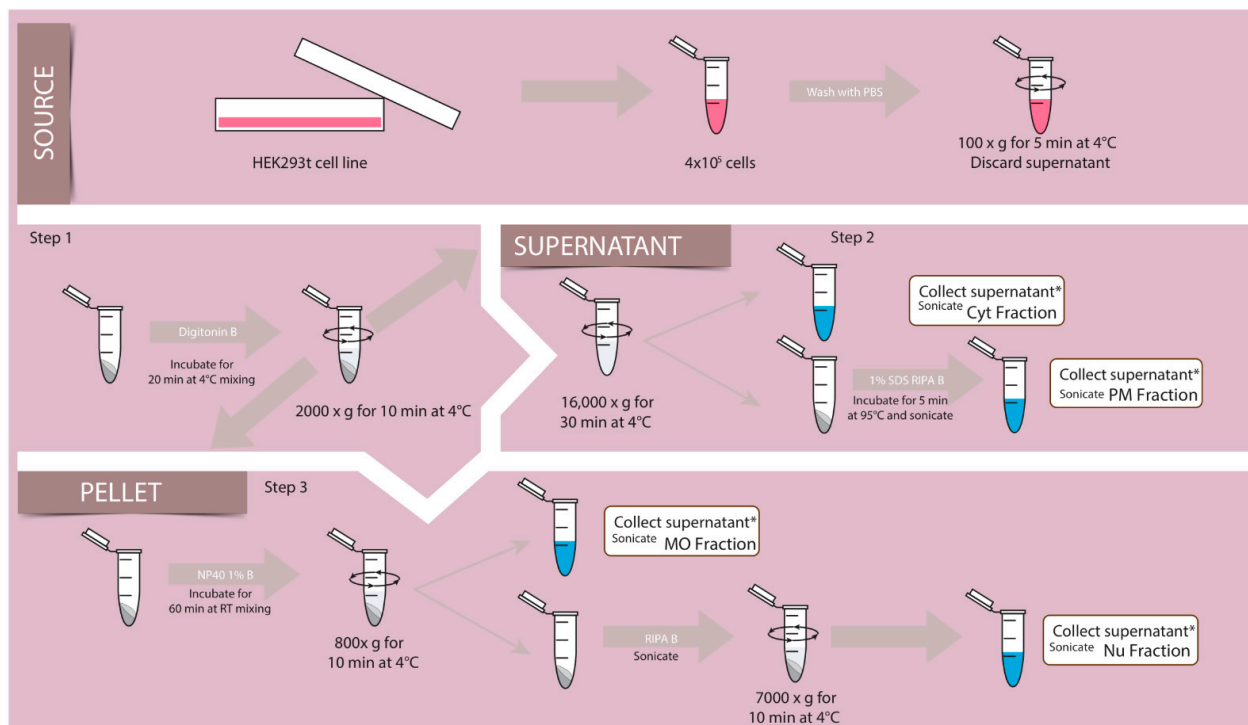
SOURCE

HEK293t cell line

$4x10^5$ cells

Wash with PBS

100 x g for 5 min at 4°C
Discard supernatant

Step 1

Digitonin B

Incubate for 20 min at 4°C mixing

2000 x g for 10 min at 4°C

SUPERNATANT

Step 2

16,000 x g for 30 min at 4°C

Collect supernatant*
Sonicate Cyt Fraction

1% SDS RIPA B

Incubate for 5 min at 95°C and sonicate

Collect supernatant*
Sonicate PM Fraction

PELLET

Step 3

NP40 1% B

Incubate for 60 min at RT mixing

800x g for 10 min at 4°C

Collect supernatant*
Sonicate MO Fraction

RIPA B
Sonicate

7000 x g for 10 min at 4°C

Collect supernatant*
Sonicate Nu Fraction